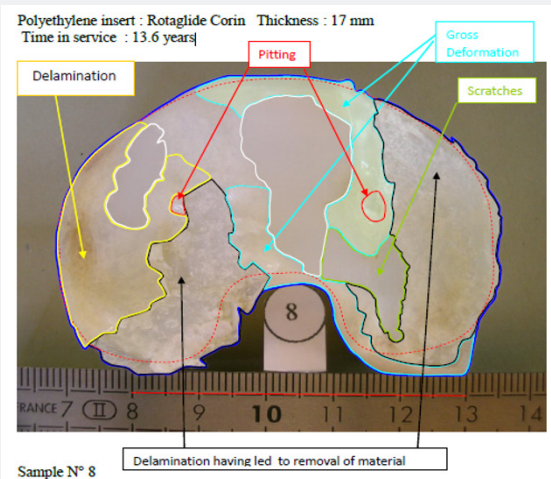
Polyethylene insert : Rotaglide Corin Thickness : 17 mm
Time in service : 13.6 years

Delamination

Pitting

Gross Deformation

Scratches

8

FRANCE 7 (II) 8 9 10 11 12 13 14

Delamination having led to removal of material

Sample N° 8